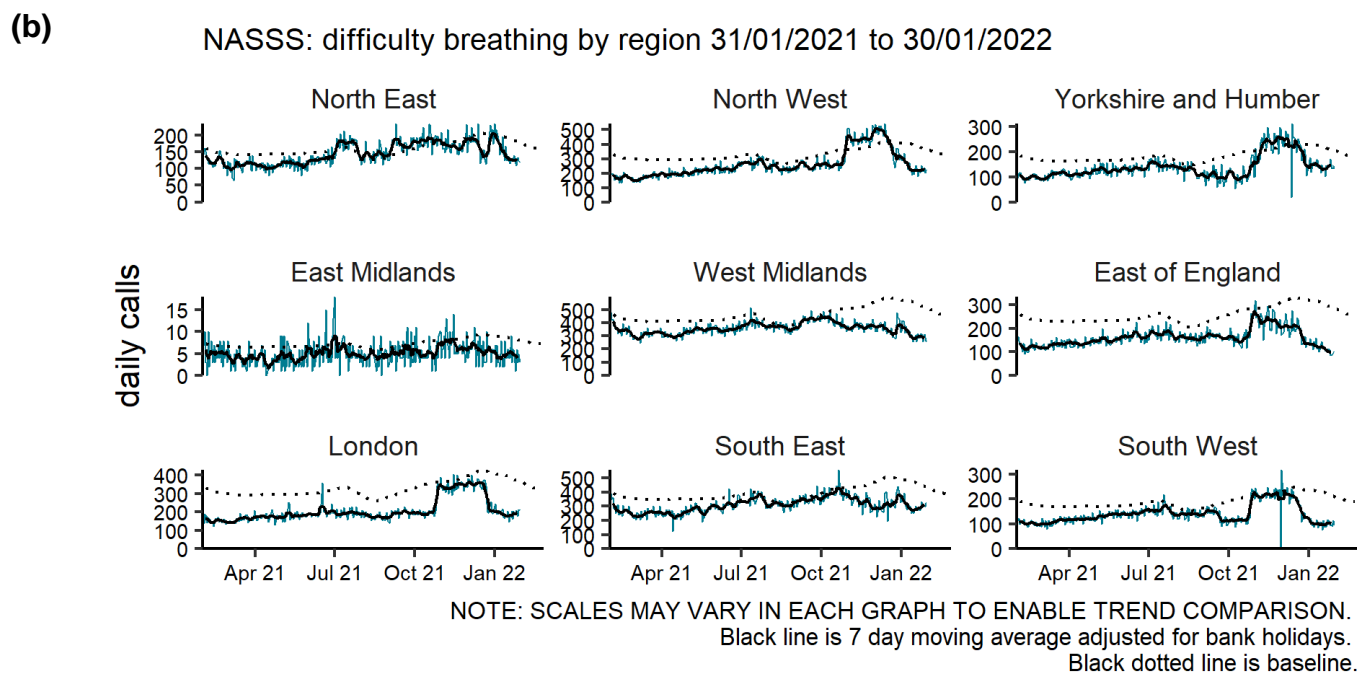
(b)

NASSS: difficulty breathing by region 31/01/2021 to 30/01/2022

daily calls

North East
200
150
100
50
0

North West
500
400
300
200
100
0

Yorkshire and Humber
300
200
100
0

East Midlands
15
10
5
0

West Midlands
500
400
300
200
100
0

East of England
300
200
100
0

London
400
300
200
100
0
Apr 21 Jul 21 Oct 21 Jan 22

South East
500
400
300
200
100
0
Apr 21 Jul 21 Oct 21 Jan 22

South West
300
200
100
0
Apr 21 Jul 21 Oct 21 Jan 22

NOTE: SCALES MAY VARY IN EACH GRAPH TO ENABLE TREND COMPARISON.
Black line is 7 day moving average adjusted for bank holidays.
Black dotted line is baseline.